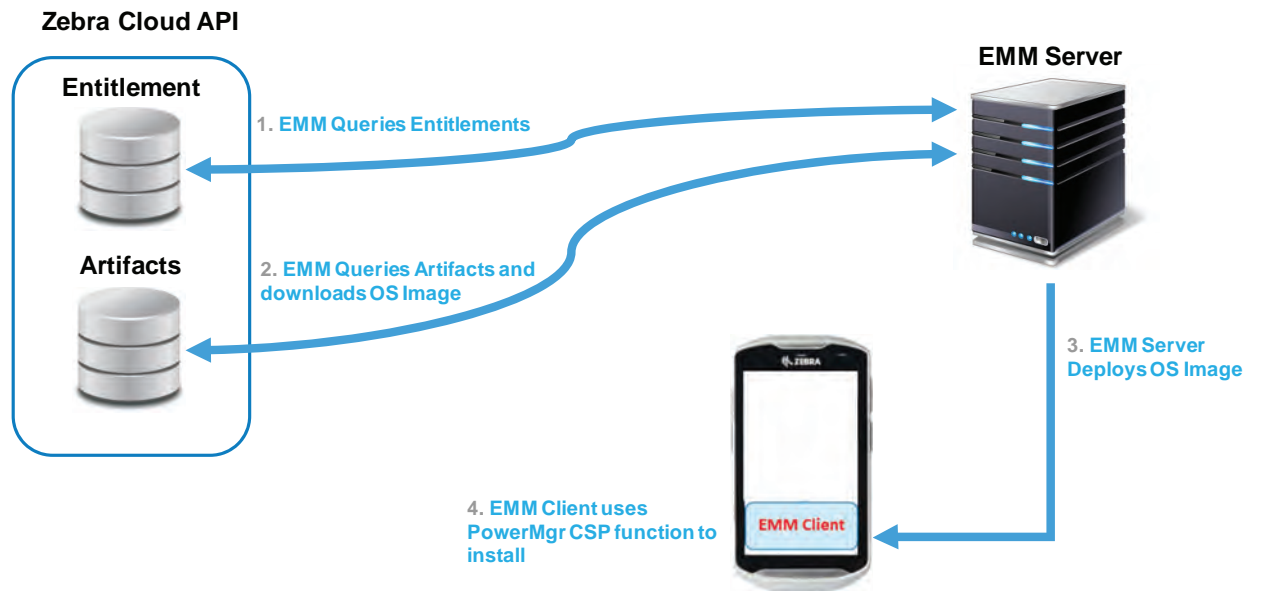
Zebra Cloud API

Entitlement

Artifacts

1. EMM Queries Entitlements

2. EMM Queries Artifacts and downloads OS Image

EMM Server

3. EMM Server Deploys OS Image

ZEBRA

EMM Client

4. EMM Client uses PowerMgr CSP function to install